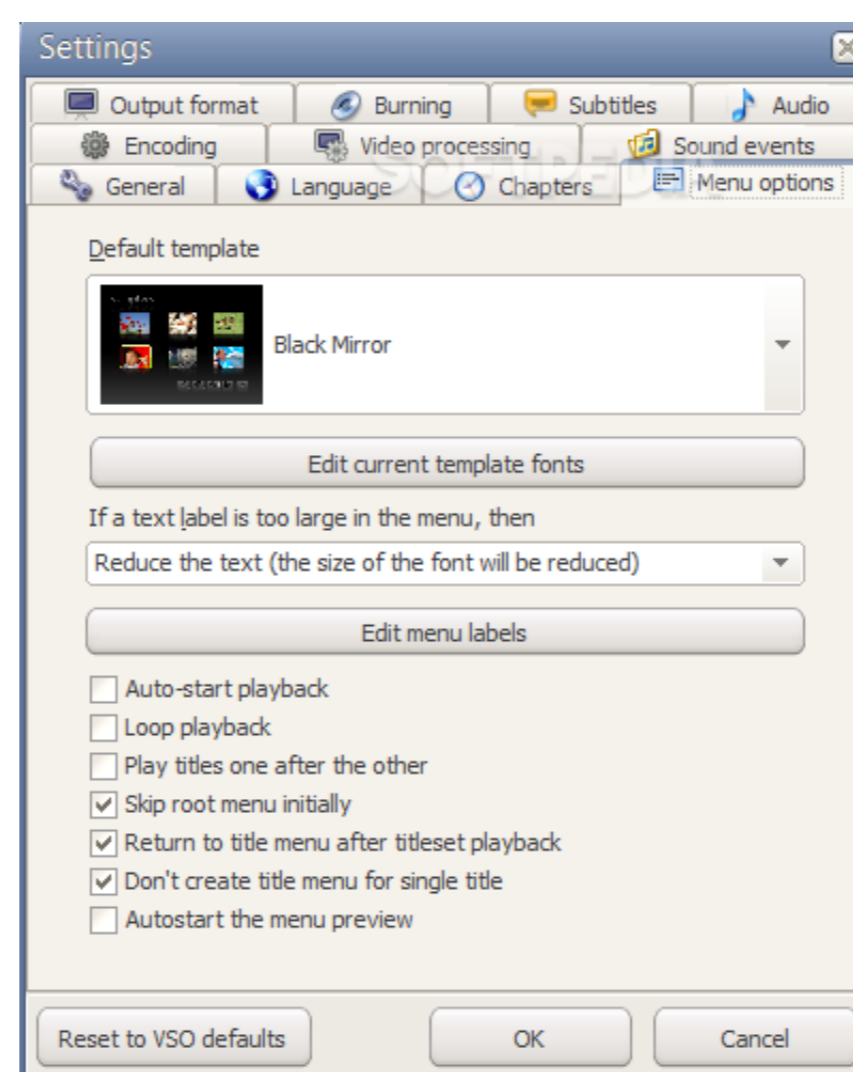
Settings

Output format | Burning | Subtitles | Audio
Encoding | Video processing | Sound events
General | Language | Chapters | Menu options

SOFTPEDIA

Default template

Black Mirror

Edit current template fonts

If a text label is too large in the menu, then

Reduce the text (the size of the font will be reduced)

Edit menu labels

☐ Auto-start playback
☐ Loop playback
☐ Play titles one after the other
☑ Skip root menu initially
☑ Return to title menu after titleset playback
☑ Don't create title menu for single title
☐ Autostart the menu preview

Reset to VSO defaults | OK | Cancel